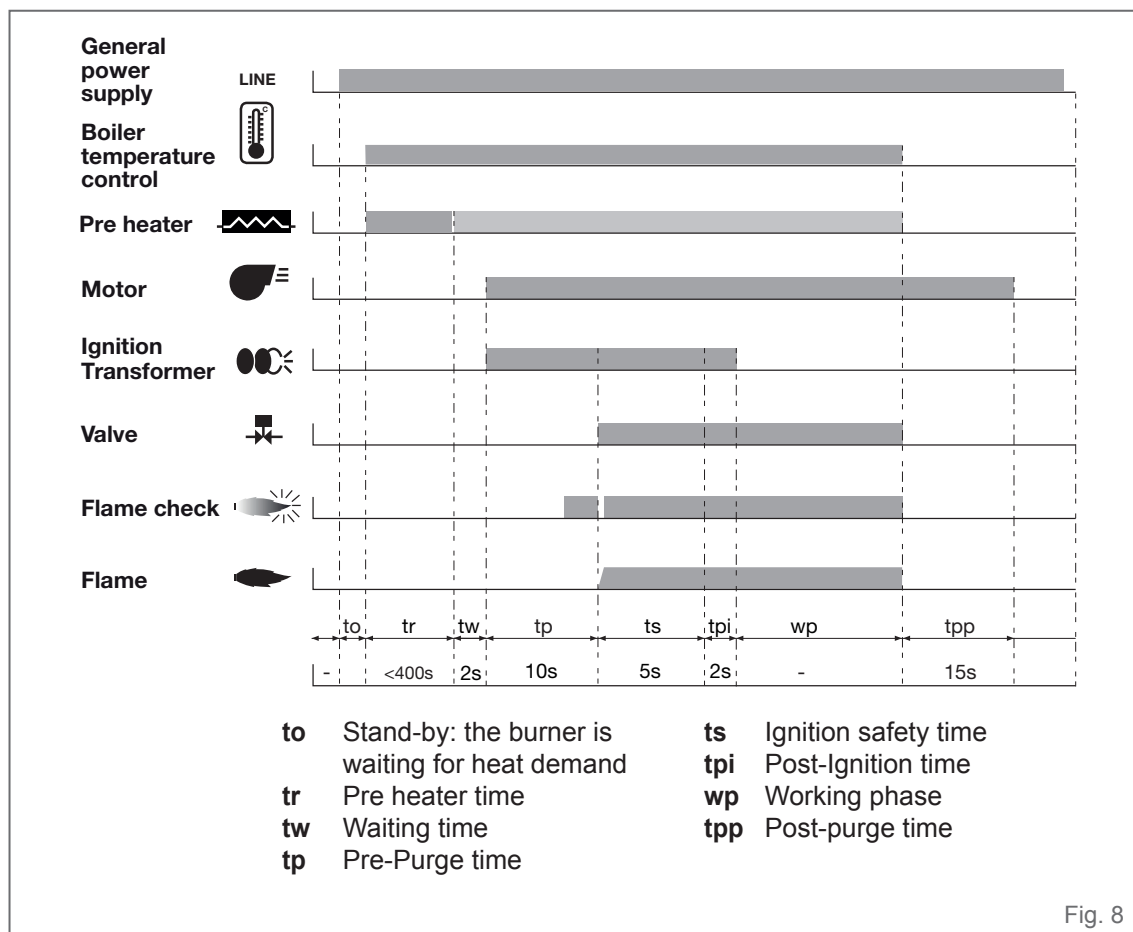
General power supply
LINE

Boiler temperature control

Pre heater

Motor

Ignition Transformer

Valve

Flame check

Flame

| | to | tr | tw | tp | ts | tpi | wp | tpp |
|---|---|---|---|---|---|---|---|---|
| - | | <400s | 2s | 10s | 5s | 2s | - | 15s |

**to** Stand-by: the burner is waiting for heat demand
**tr** Pre heater time
**tw** Waiting time
**tp** Pre-Purge time

**ts** Ignition safety time
**tpi** Post-Ignition time
**wp** Working phase
**tpp** Post-purge time

Fig. 8